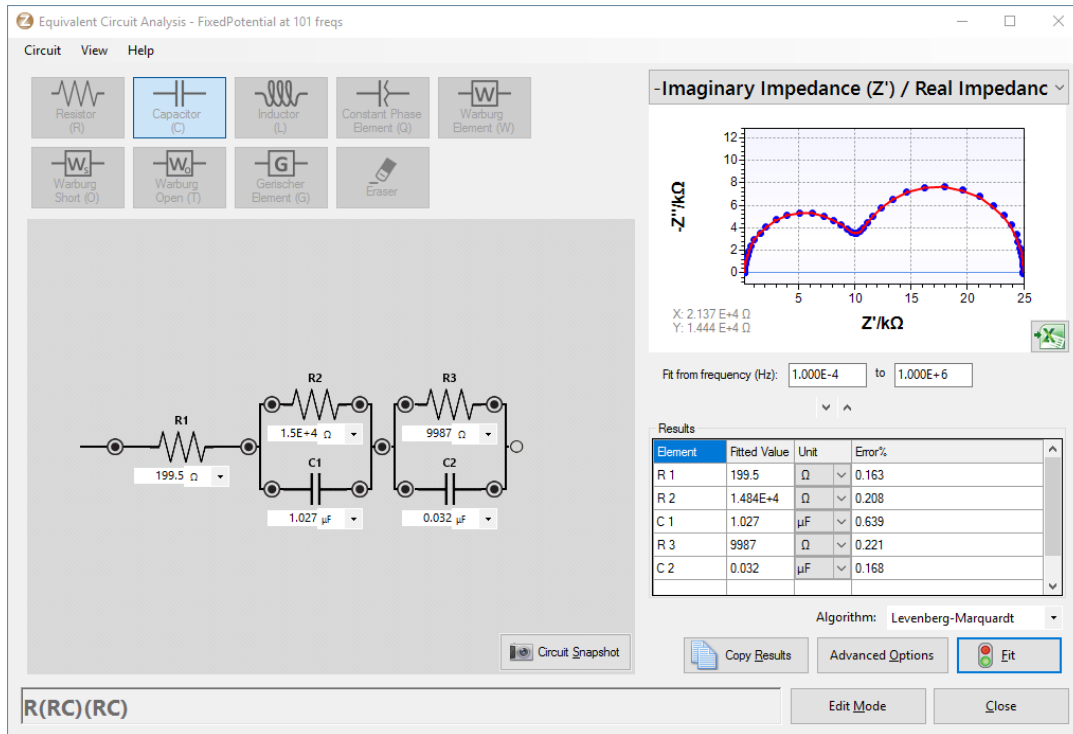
Equivalent Circuit Analysis - FixedPotential at 101 freqs

Circuit View Help

Resistor (R)
Capacitor (C)
Inductor (L)
Constant Phase Element (Q)
Warburg Element (W)
Warburg Short (O)
Warburg Open (T)
Gerischer Element (G)
Eraser

R1
199.5 Ω
R2
1.5E+4 Ω
C1
1.027 µF
R3
9987 Ω
C2
0.032 µF

Circuit Snapshot

R(RC)(RC)

-Imaginary Impedance (Z') / Real Impedanc

-Z''/kΩ
12
10
8
6
4
2
0
5 10 15 20 25
Z'/kΩ
X: 2.137 E+4 Ω
Y: 1.444 E+4 Ω

Fit from frequency (Hz): 1.000E-4 to 1.000E+6

Results

| Element | Fitted Value | Unit | Error% |
|---|---|---|---|
| R 1 | 199.5 | Ω | 0.163 |
| R 2 | 1.484E+4 | Ω | 0.208 |
| C 1 | 1.027 | µF | 0.639 |
| R 3 | 9987 | Ω | 0.221 |
| C 2 | 0.032 | µF | 0.168 |

Algorithm: Levenberg-Marquardt

Copy Results
Advanced Options
Fit
Edit Mode
Close